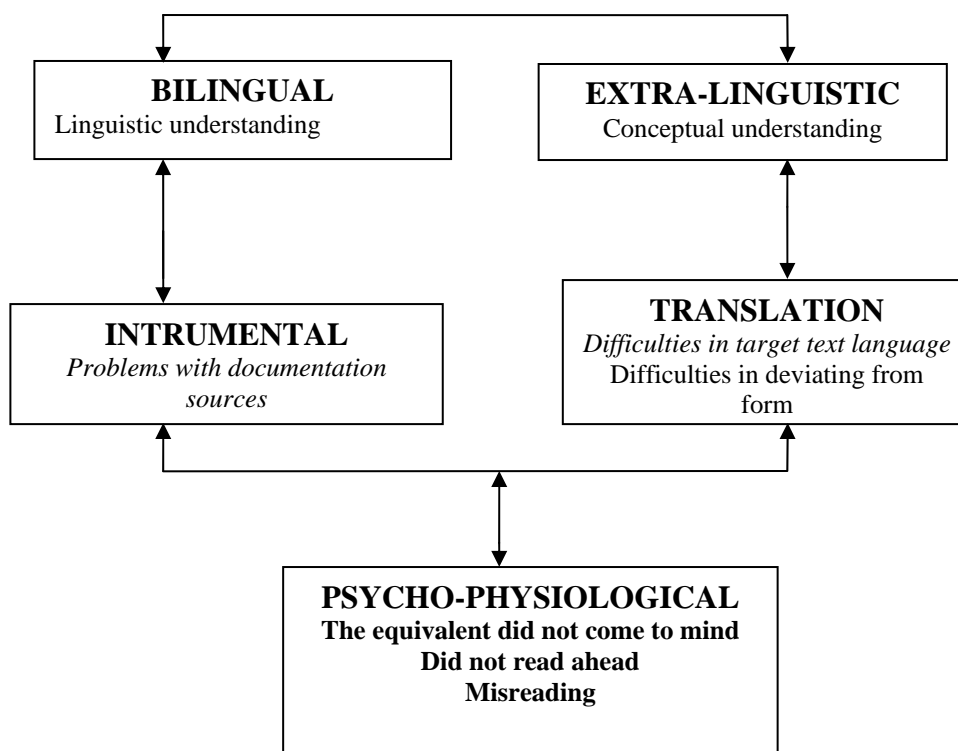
BILINGUAL
Linguistic understanding

EXTRA-LINGUISTIC
Conceptual understanding

INTRUMENTAL
*Problems with documentation sources*

TRANSLATION
*Difficulties in target text language*
Difficulties in deviating from form

PSYCHO-PHYSIOLOGICAL
**The equivalent did not come to mind**
**Did not read ahead**
**Misreading**